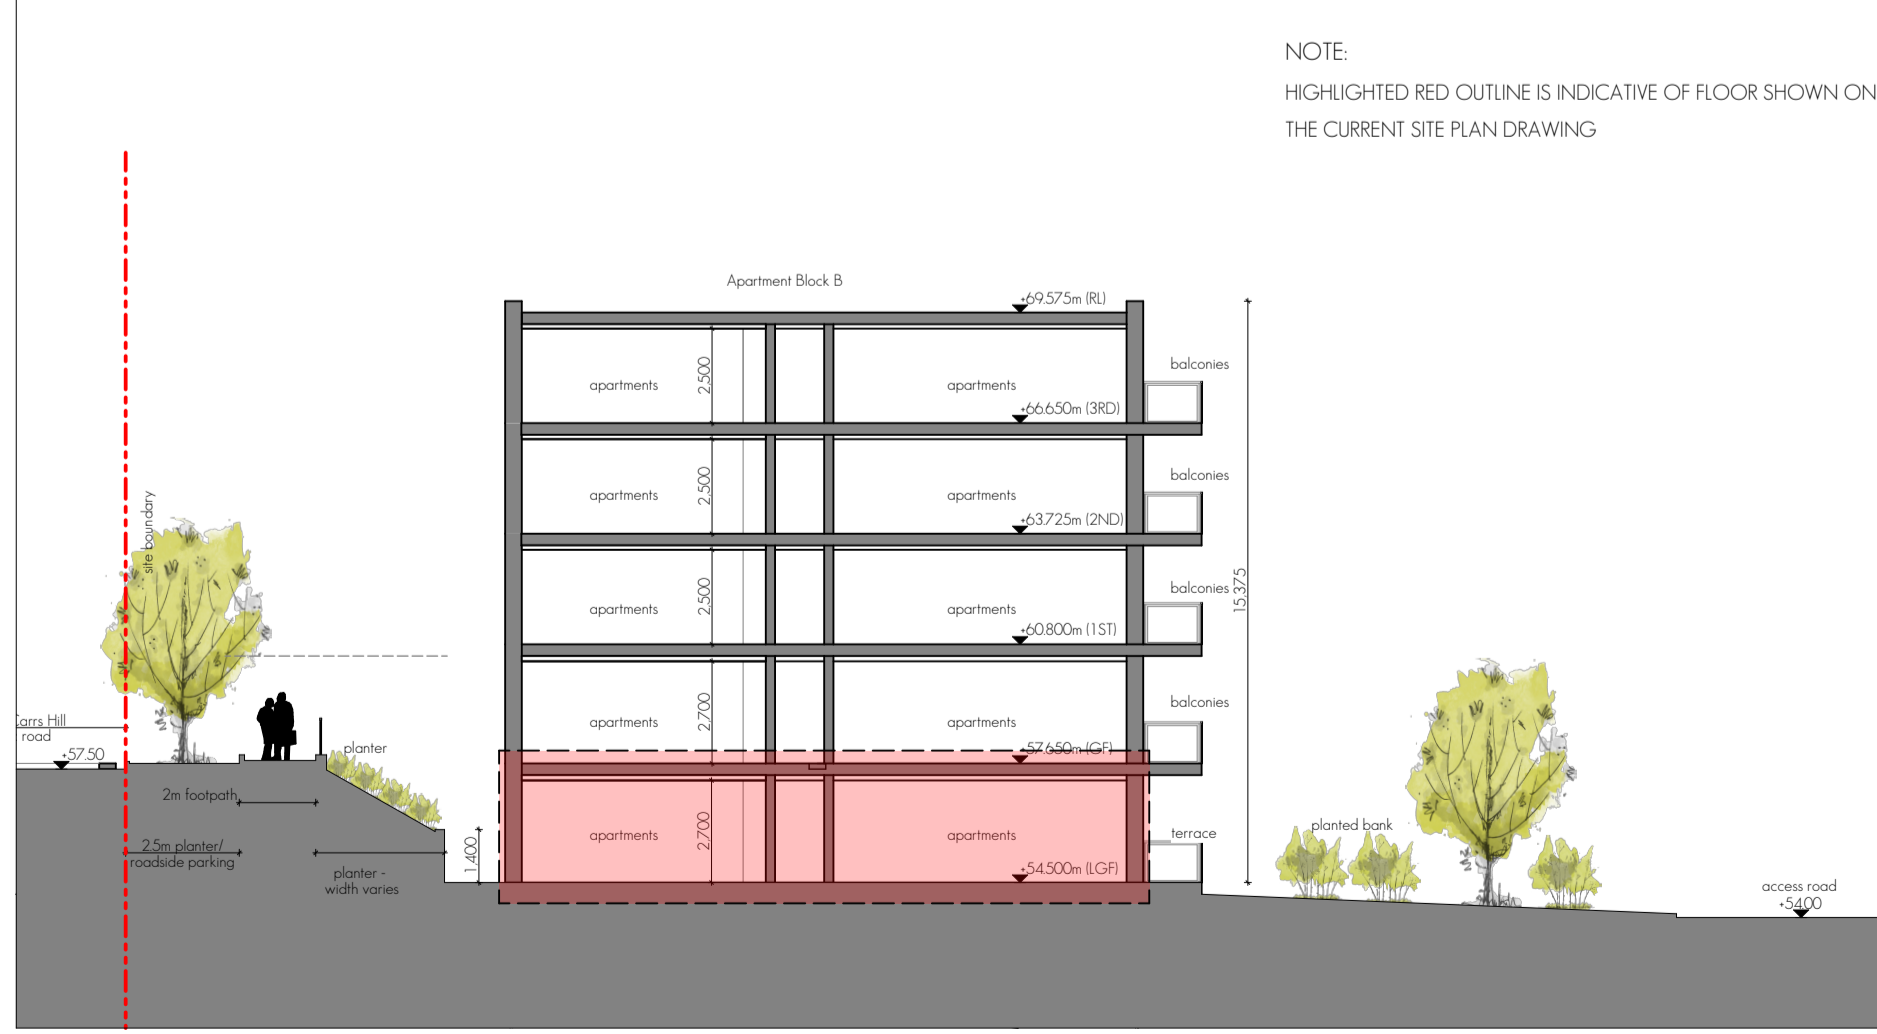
NOTE:
HIGHLIGHTED RED OUTLINE IS INDICATIVE OF FLOOR SHOWN ON THE CURRENT SITE PLAN DRAWING

Apartment Block B

+69.575m (RL)

apartments
2.500
apartments
+66.650m (3RD)
balconies

apartments
2.500
apartments
+63.725m (2ND)
balconies

apartments
2.500
apartments
+60.800m (1ST)
balconies

15.375

apartments
2.700
apartments
+57.650m (GF)
balconies

apartments
2.700
apartments
+54.500m (LGF)
terrace

site boundary
Carrs Hill road
+57.50
planter
2m footpath
2.5m planter/ roadside parking
planter - width varies
1.400
planted bank
access road
+54.00